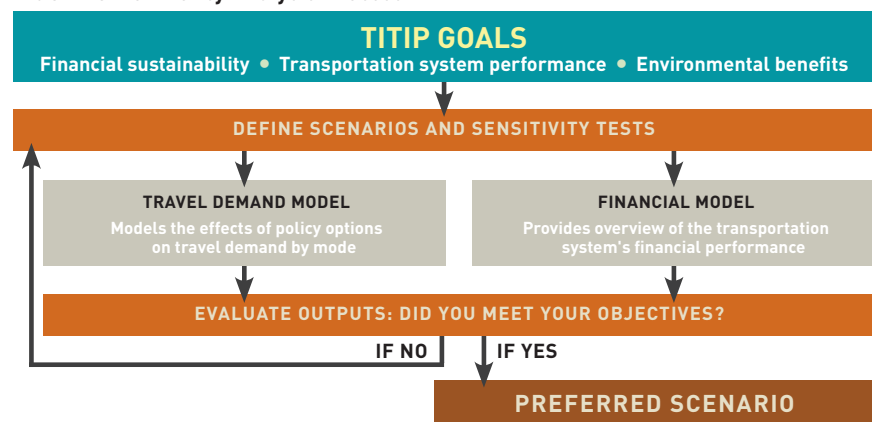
TITIP GOALS

Financial sustainability • Transportation system performance • Environmental benefits

DEFINE SCENARIOS AND SENSITIVITY TESTS

TRAVEL DEMAND MODEL

Models the effects of policy options on travel demand by mode

FINANCIAL MODEL

Provides overview of the transportation system's financial performance

EVALUATE OUTPUTS: DID YOU MEET YOUR OBJECTIVES?

IF NO

IF YES

PREFERRED SCENARIO